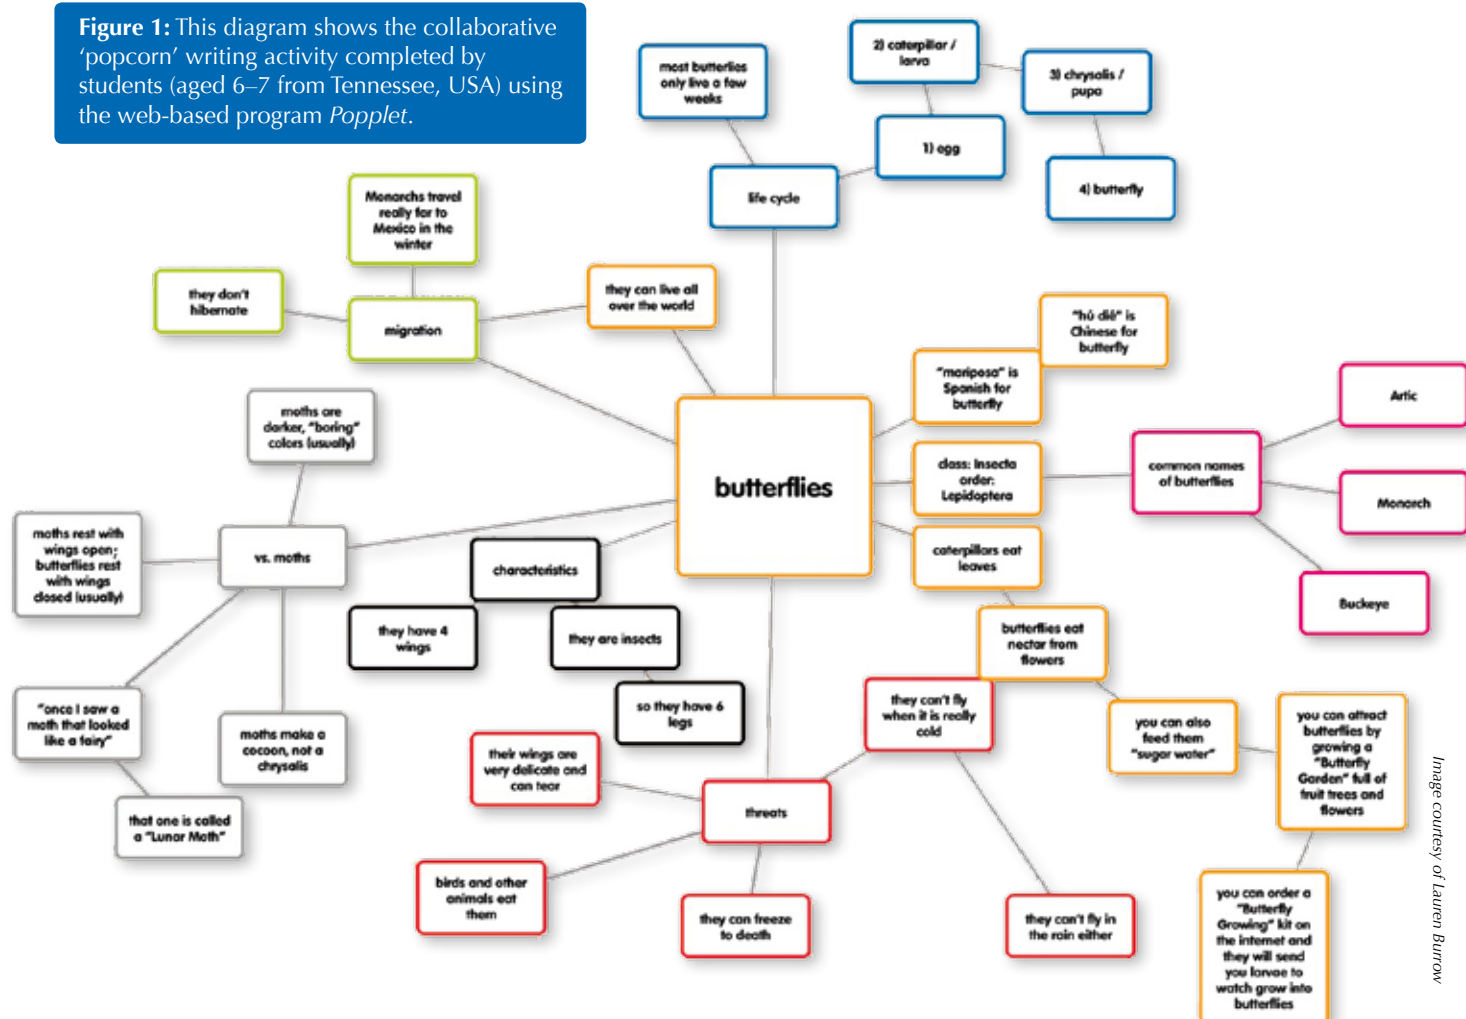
**Figure 1:** This diagram shows the collaborative 'popcorn' writing activity completed by students (aged 6–7 from Tennessee, USA) using the web-based program *Popplet*.

most butterflies only live a few weeks

2) caterpillar / larva

3) chrysalis / pupa

1) egg

4) butterfly

life cycle

Monarchs travel really far to Mexico in the winter

they don't hibernate

migration

they can live all over the world

"hú dié" is Chinese for butterfly

"mariposa" is Spanish for butterfly

Artic

moths are darker, "boring" colors (usually)

butterflies

class: Insecta order: Lepidoptera

common names of butterflies

Monarch

moths rest with wings open; butterflies rest with wings closed (usually)

vs. moths

characteristics

caterpillars eat leaves

Buckeye

they have 4 wings

they are insects

butterflies eat nectar from flowers

so they have 6 legs

they can't fly when it is really cold

you can also feed them "sugar water"

you can attract butterflies by growing a "Butterfly Garden" full of fruit trees and flowers

"once I saw a moth that looked like a fairy"

moths make a cocoon, not a chrysalis

their wings are very delicate and can tear

threats

that one is called a "Lunar Moth"

birds and other animals eat them

they can freeze to death

they can't fly in the rain either

you can order a "Butterfly Growing" kit on the internet and they will send you larvae to watch grow into butterflies

*Image courtesy of Lauren Burrow*